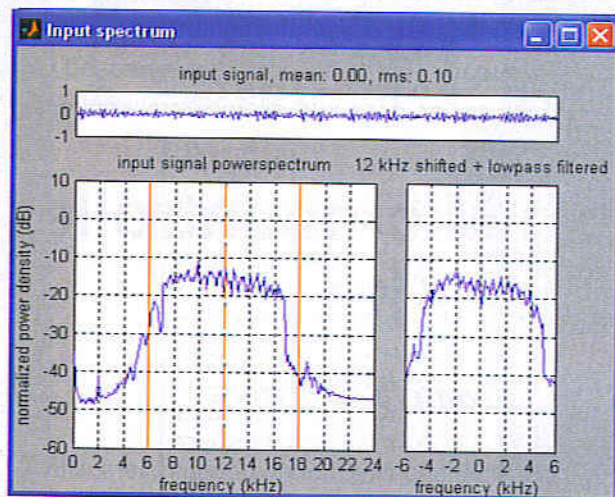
Input spectrum

input signal, mean: 0.00, rms: 0.10

1
0
-1

input signal powerspectrum

12 kHz shifted + lowpass filtered

10
0
-10
-20
-30
-40
-50
-60

normalized power density (dB)

0 2 4 6 8 10 12 14 16 18 20 22 24

frequency (kHz)

-6 -4 -2 0 2 4 6

frequency (kHz)